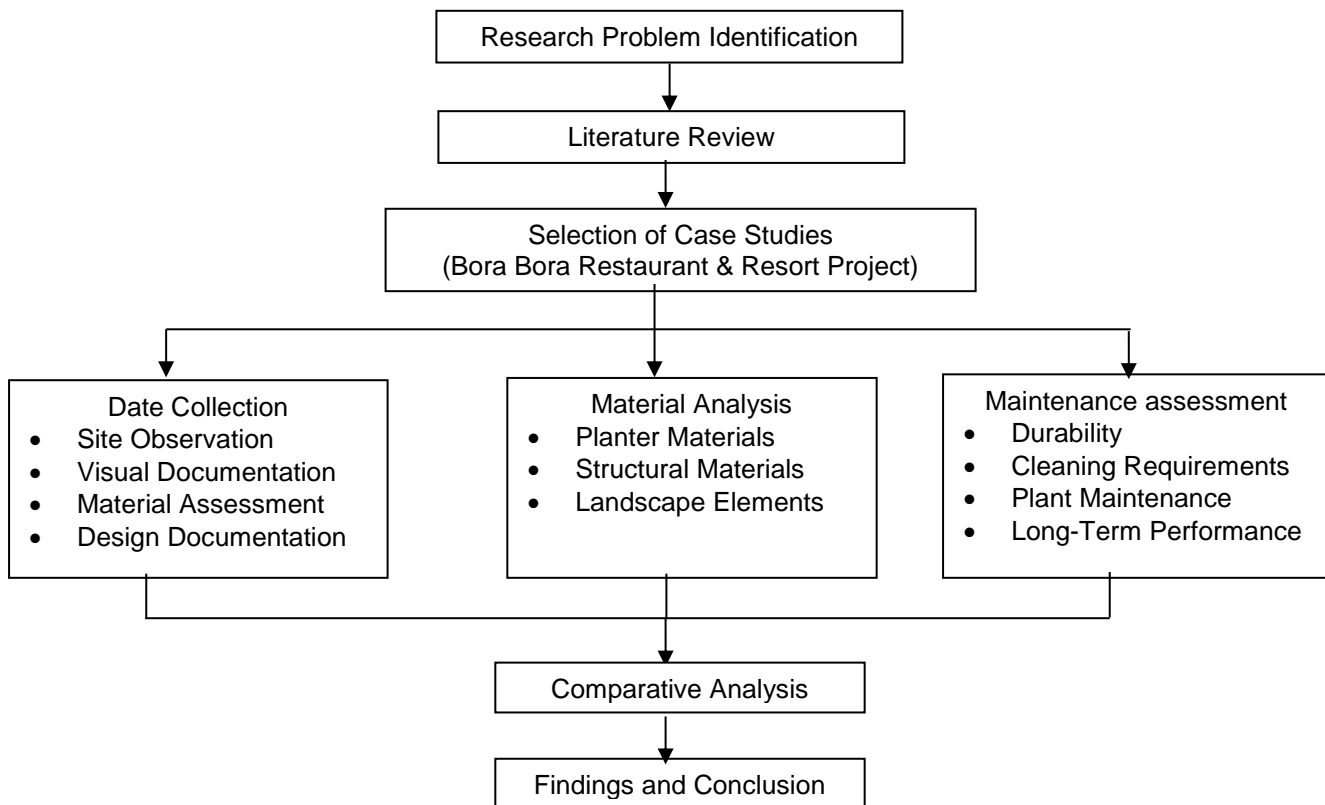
Research Problem Identification

Literature Review

Selection of Case Studies
(Bora Bora Restaurant & Resort Project)

Date Collection
- Site Observation
- Visual Documentation
- Material Assessment
- Design Documentation

Material Analysis
- Planter Materials
- Structural Materials
- Landscape Elements

Maintenance assessment
- Durability
- Cleaning Requirements
- Plant Maintenance
- Long-Term Performance

Comparative Analysis

Findings and Conclusion